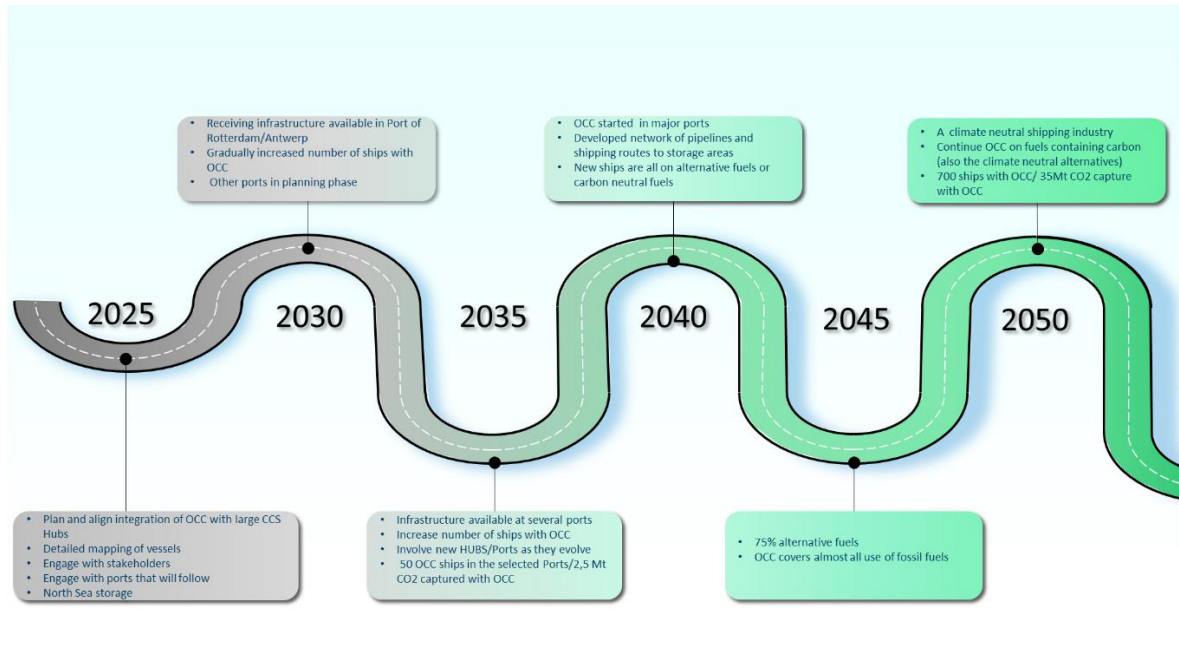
• Receiving infrastructure available in Port of Rotterdam/Antwerp
• Gradually increased number of ships with OCC
• Other ports in planning phase

• OCC started in major ports
• Developed network of pipelines and shipping routes to storage areas
• New ships are all on alternative fuels or carbon neutral fuels

• A climate neutral shipping industry
• Continue OCC on fuels containing carbon (also the climate neutral alternatives)
• 700 ships with OCC/ 35Mt CO2 capture with OCC

2025

2030

2035

2040

2045

2050

• Plan and align integration of OCC with large CCS Hubs
• Detailed mapping of vessels
• Engage with stakeholders
• Engage with ports that will follow
• North Sea storage

• Infrastructure available at several ports
• Increase number of ships with OCC
• Involve new HUBS/Ports as they evolve
• 50 OCC ships in the selected Ports/2,5 Mt CO2 captured with OCC

• 75% alternative fuels
• OCC covers almost all use of fossil fuels